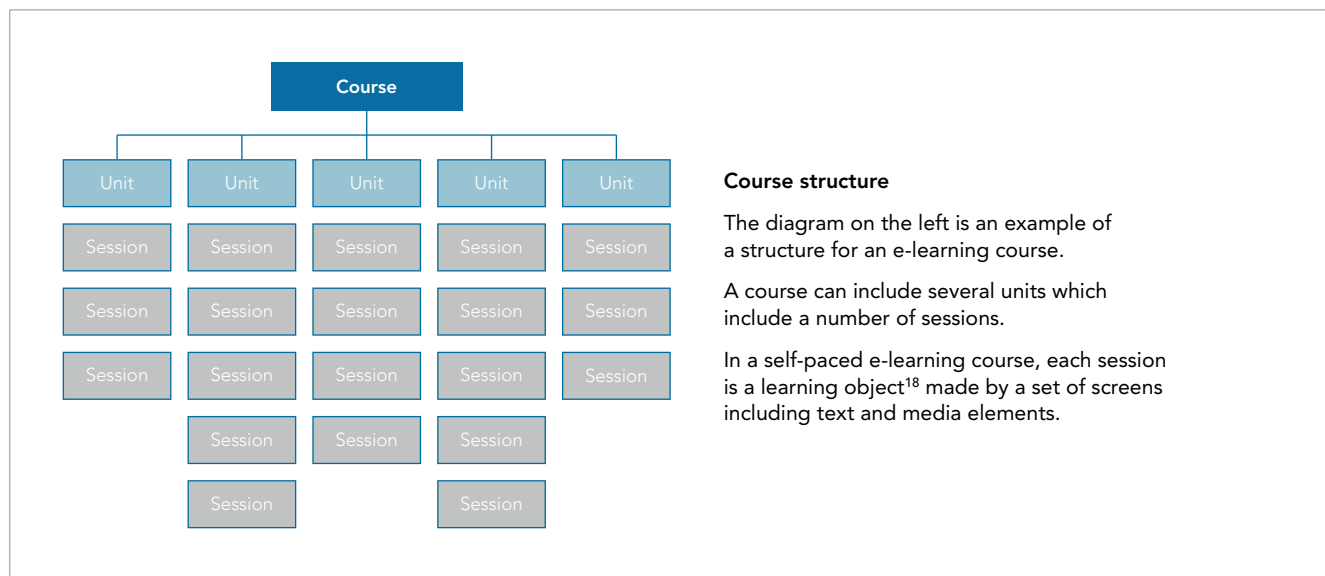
Course

| Unit | Unit | Unit | Unit | Unit |
|---|---|---|---|---|
| Session | Session | Session | Session | Session |
| Session | Session | Session | Session | Session |
| Session | Session | Session | Session | Session |
| | Session | Session | Session | |
| | Session | | Session | |

Course structure

The diagram on the left is an example of a structure for an e-learning course.

A course can include several units which include a number of sessions.

In a self-paced e-learning course, each session is a learning object$^{18}$ made by a set of screens including text and media elements.